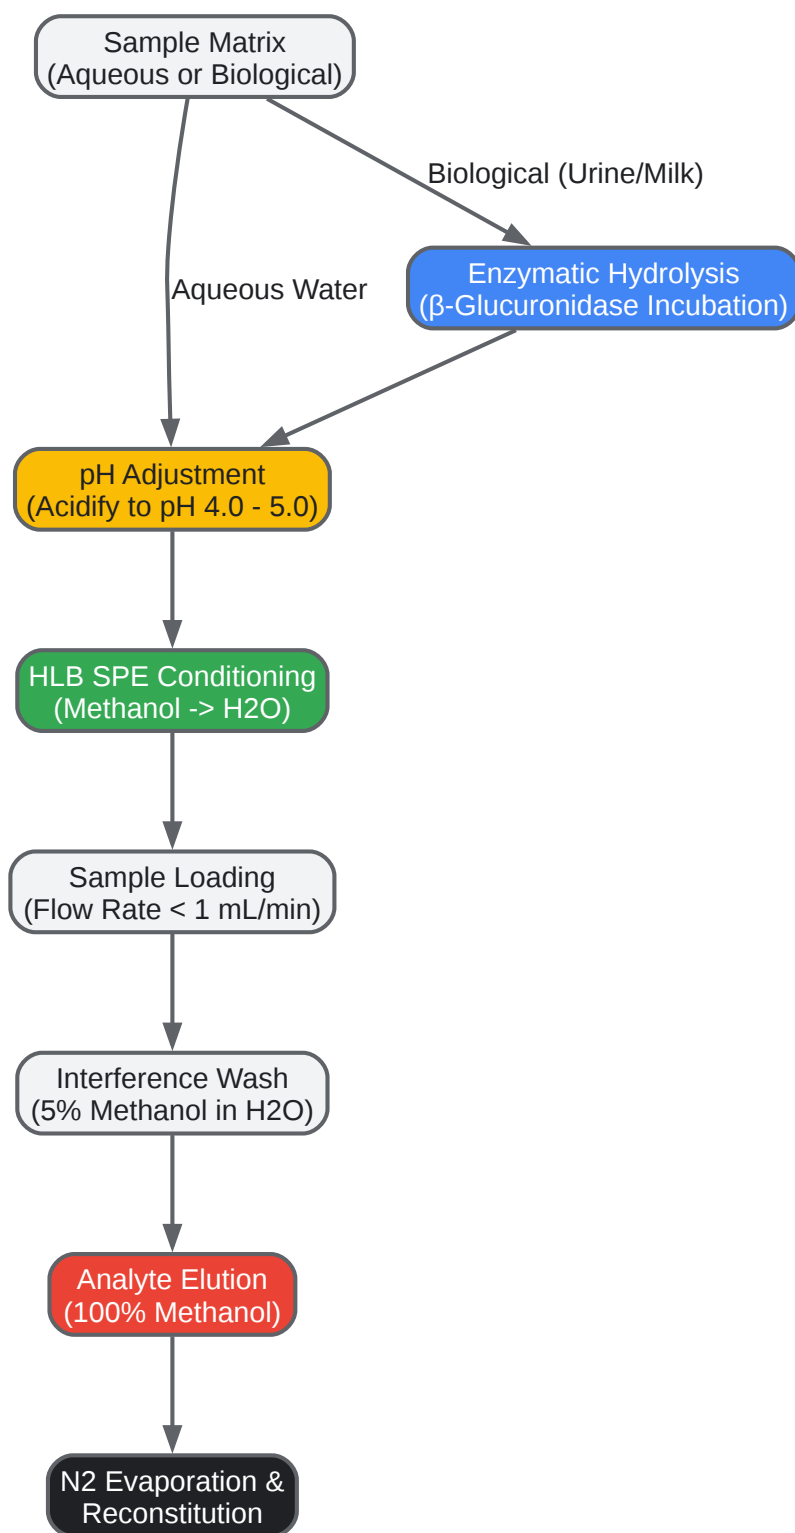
Sample Matrix
(Aqueous or Biological)

Biological (Urine/Milk)

Aqueous Water

Enzymatic Hydrolysis
(β-Glucuronidase Incubation)

pH Adjustment
(Acidify to pH 4.0 - 5.0)

HLB SPE Conditioning
(Methanol -> H2O)

Sample Loading
(Flow Rate < 1 mL/min)

Interference Wash
(5% Methanol in H2O)

Analyte Elution
(100% Methanol)

N2 Evaporation &
Reconstitution